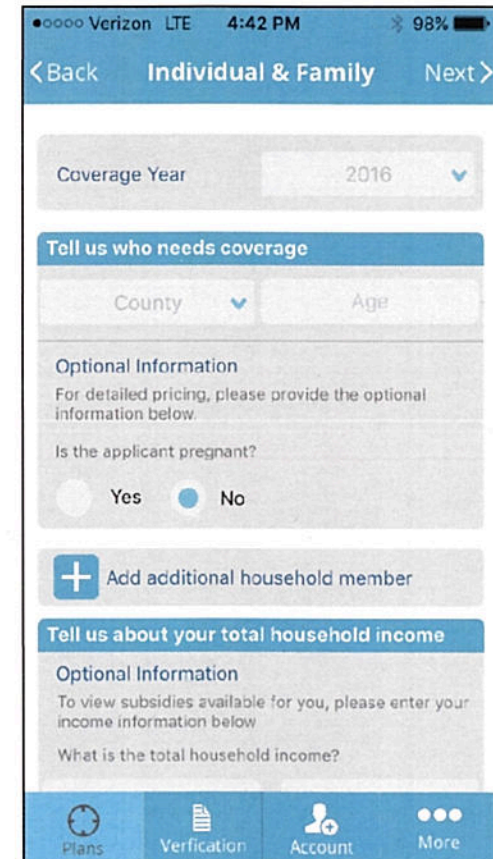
●○○○○ Verizon LTE 4:42 PM 98%

<Back Individual & Family Next>

Coverage Year 2016

Tell us who needs coverage

County Age

Optional Information

For detailed pricing, please provide the optional information below.

Is the applicant pregnant?

Yes No

Add additional household member

Tell us about your total household income

Optional Information

To view subsidies available for you, please enter your income information below

What is the total household income?

Plans Verfication Account More